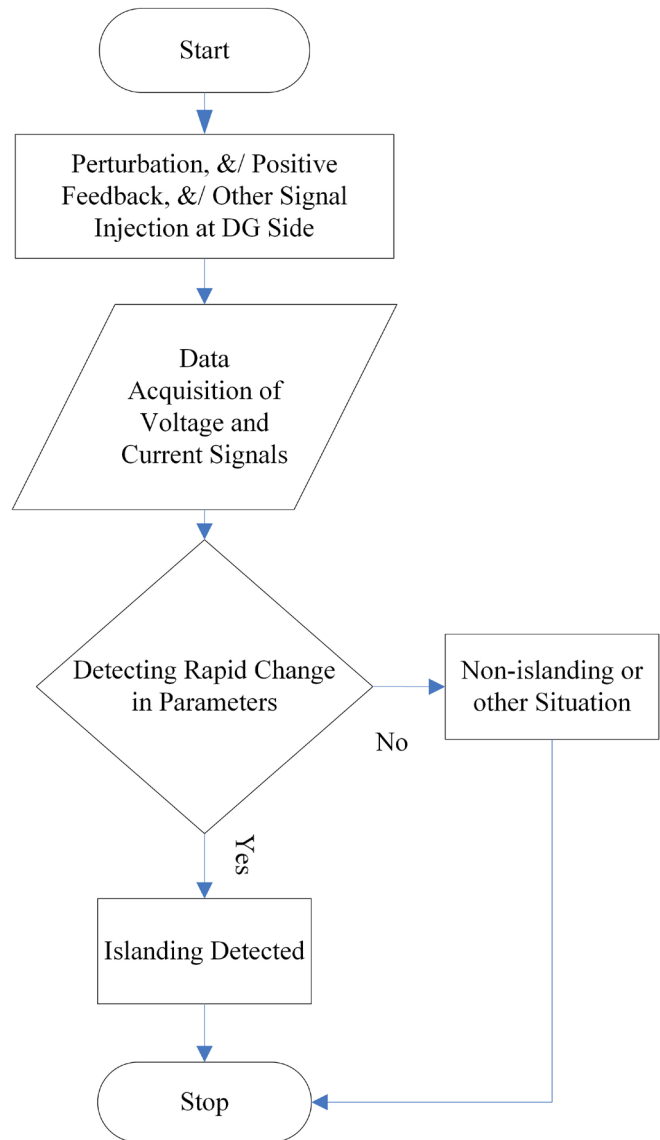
Start

Perturbation, &/ Positive Feedback, &/ Other Signal Injection at DG Side

Data Acquisition of Voltage and Current Signals

Detecting Rapid Change in Parameters

Non-islanding or other Situation

No

Yes

Islanding Detected

Stop